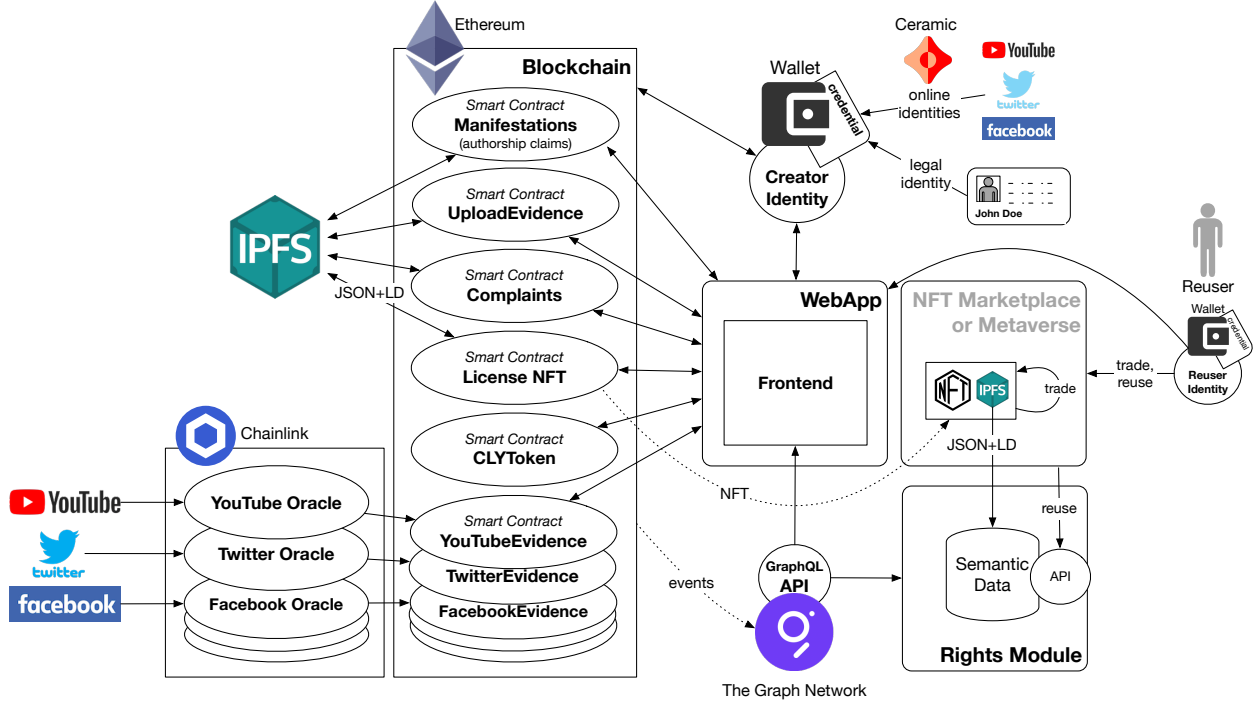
Ethereum
Blockchain
Smart Contract
Manifestations
(authorship claims)
Smart Contract
UploadEvidence
Smart Contract
Complaints
Smart Contract
License NFT
Smart Contract
CLYToken
Smart Contract
YouTubeEvidence
TwitterEvidence
FacebookEvidence

IPFS
JSON+LD

Chainlink
YouTube
twitter
facebook
YouTube Oracle
Twitter Oracle
Facebook Oracle

Wallet
credential
Creator Identity
Ceramic
online identities
YouTube
twitter
facebook
legal identity
John Doe

WebApp
Frontend
NFT Marketplace or Metaverse
NFT
IPFS
trade
JSON+LD
Reuser
Wallet
credential
Reuser Identity
trade, reuse

NFT
events
GraphQL API
The Graph Network
reuse
Semantic Data
API
Rights Module